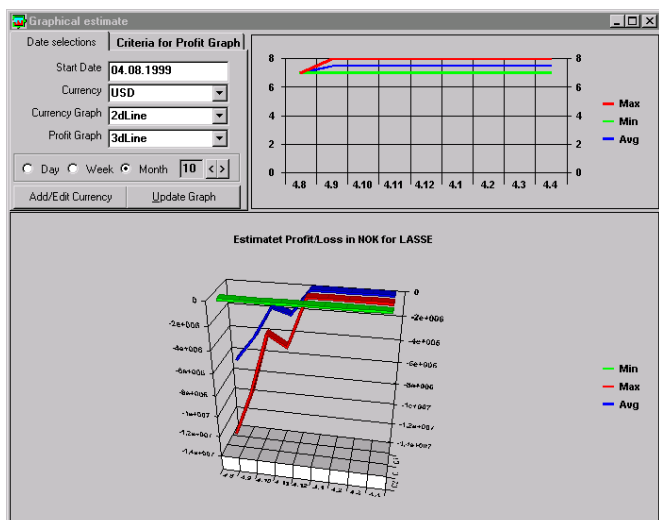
Graphical estimate

Date selections | Criteria for Profit Graph

Start Date 04.08.1999
Currency USD
Currency Graph 2dLine
Profit Graph 3dLine

Day Week Month 10

Add/Edit Currency | Update Graph

8 8
6 6
4 4
2 2
0 0
4.8 4.9 4.10 4.11 4.12 4.1 4.2 4.3 4.4

Max
Min
Avg

Estimatet Profit/Loss in NOK for LASSE

0
-2e+006
-4e+006
-6e+006
-8e+006
-1e+007
-1.2e+007
-1.4e+007

0
-2e+006
-4e+006
-6e+006
-8e+006
-1e+007
-1.2e+007
-1.4e+007

4.8 4.9 4.10 4.11 4.12 4.1 4.2 4.3 4.4

C1 C2 C3

Min
Max
Avg